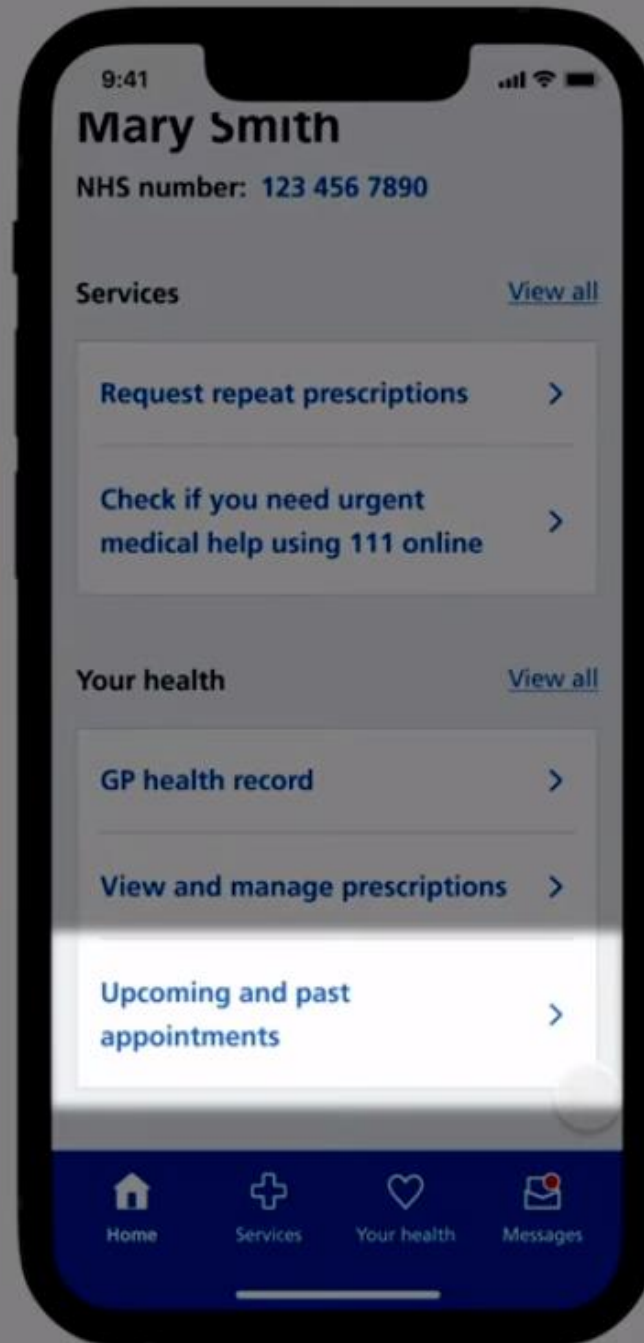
9:41

Mary Smith

NHS number: 123 456 7890

Services

View all

Request repeat prescriptions

Check if you need urgent medical help using 111 online

Your health

View all

GP health record

View and manage prescriptions

Upcoming and past appointments

Home

Services

Your health

Messages